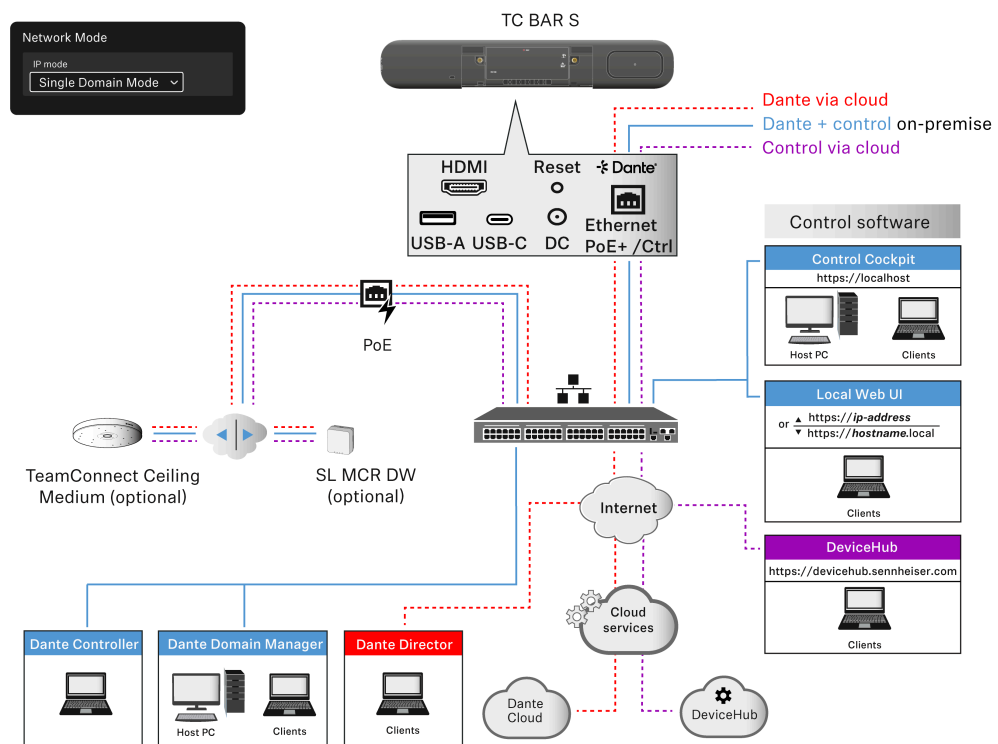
Network Mode

IP mode

Single Domain Mode

TC BAR S

HDMI

Reset

Dante

USB-A USB-C

DC

Ethernet PoE+ /Ctrl

Dante via cloud

Dante + control on-premise

Control via cloud

Control software

Control Cockpit

https://localhost

Host PC

Clients

Local Web UI

or https://***ip-address***
https://***hostname***.local

Clients

DeviceHub

https://devicehub.sennheiser.com

Clients

PoE

TeamConnect Ceiling Medium (optional)

SL MCR DW (optional)

Internet

Cloud services

Dante Controller

Dante Domain Manager

Host PC

Clients

Dante Director

Clients

Dante Cloud

DeviceHub